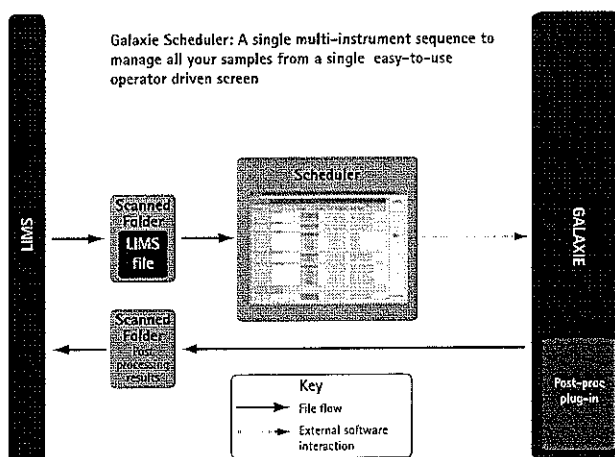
Galaxie Scheduler: A single multi-instrument sequence to manage all your samples from a single easy-to-use operator driven screen

LIMS

Scanned Folder

LIMS file

Scheduler

GALAXIE

Scanned Folder

Post processing results

Key

File flow

External software interaction

Post-proc plug-in